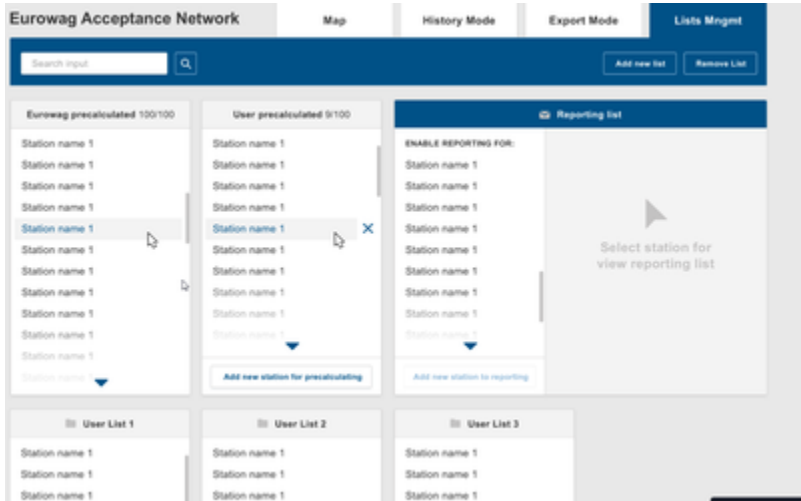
Eurowag Acceptance Network

Map

History Mode

Export Mode

Lists Mngmt

Search input

Add new list

Remove List

Eurowag precalculated 100/100

Station name 1
Station name 1
Station name 1
Station name 1
Station name 1
Station name 1
Station name 1
Station name 1
Station name 1
Station name 1
Station name 1
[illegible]

User precalculated 9/100

Station name 1
Station name 1
Station name 1
Station name 1
Station name 1
Station name 1
Station name 1
Station name 1
Station name 1
Station name 1
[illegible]

Add new station for precalculating

Reporting list

ENABLE REPORTING FOR:

Station name 1
Station name 1
Station name 1
Station name 1
Station name 1
Station name 1
Station name 1
Station name 1
Station name 1
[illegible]

Add new station to reporting

Select station for view reporting list

User List 1

Station name 1
Station name 1
Station name 1

User List 2

Station name 1
Station name 1
Station name 1

User List 3

Station name 1
Station name 1
Station name 1